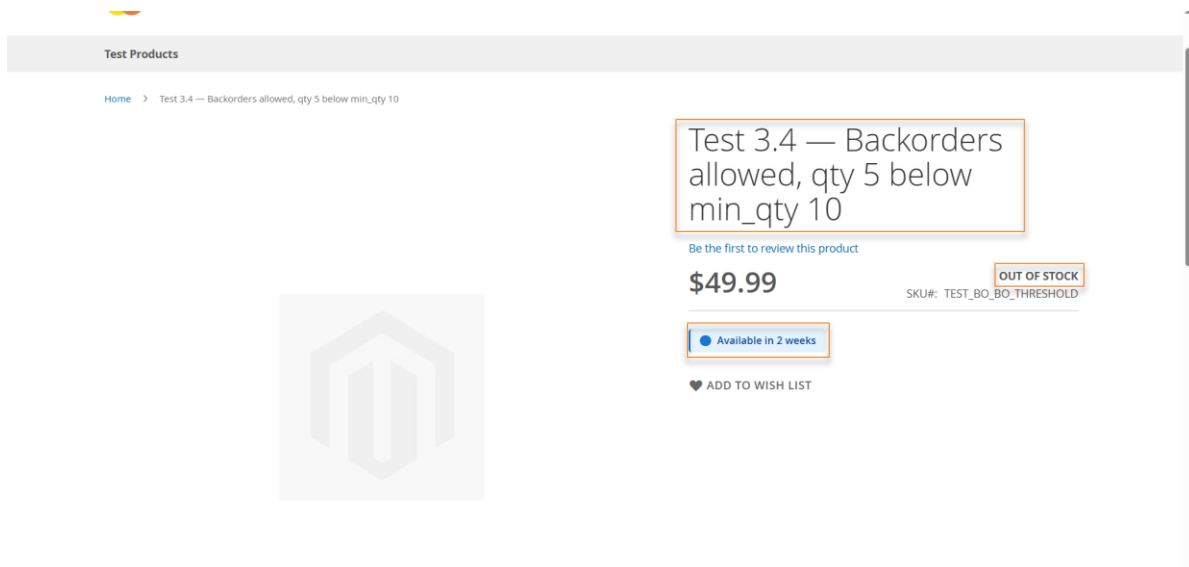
Test Products

Home > Test 3.4 — Backorders allowed, qty 5 below min_qty 10

Test 3.4 — Backorders allowed, qty 5 below min_qty 10

Be the first to review this product

$49.99

OUT OF STOCK

SKU#: TEST_BO_BO_THRESHOLD

Available in 2 weeks

ADD TO WISH LIST